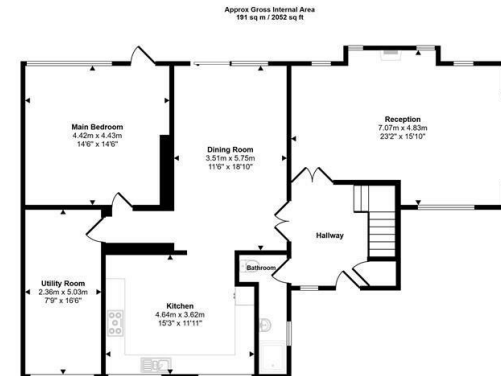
Approx Gross Internal Area
191 sq m / 2052 sq ft

Main Bedroom
4.42m x 4.43m
14'6" x 14'6"

Dining Room
3.51m x 5.75m
11'6" x 18'10"

Reception
7.07m x 4.83m
23'2" x 15'10"

Hallway

Bathroom

Utility Room
2.36m x 5.03m
7'9" x 16'6"

Kitchen
4.64m x 3.62m
15'3" x 11'11"